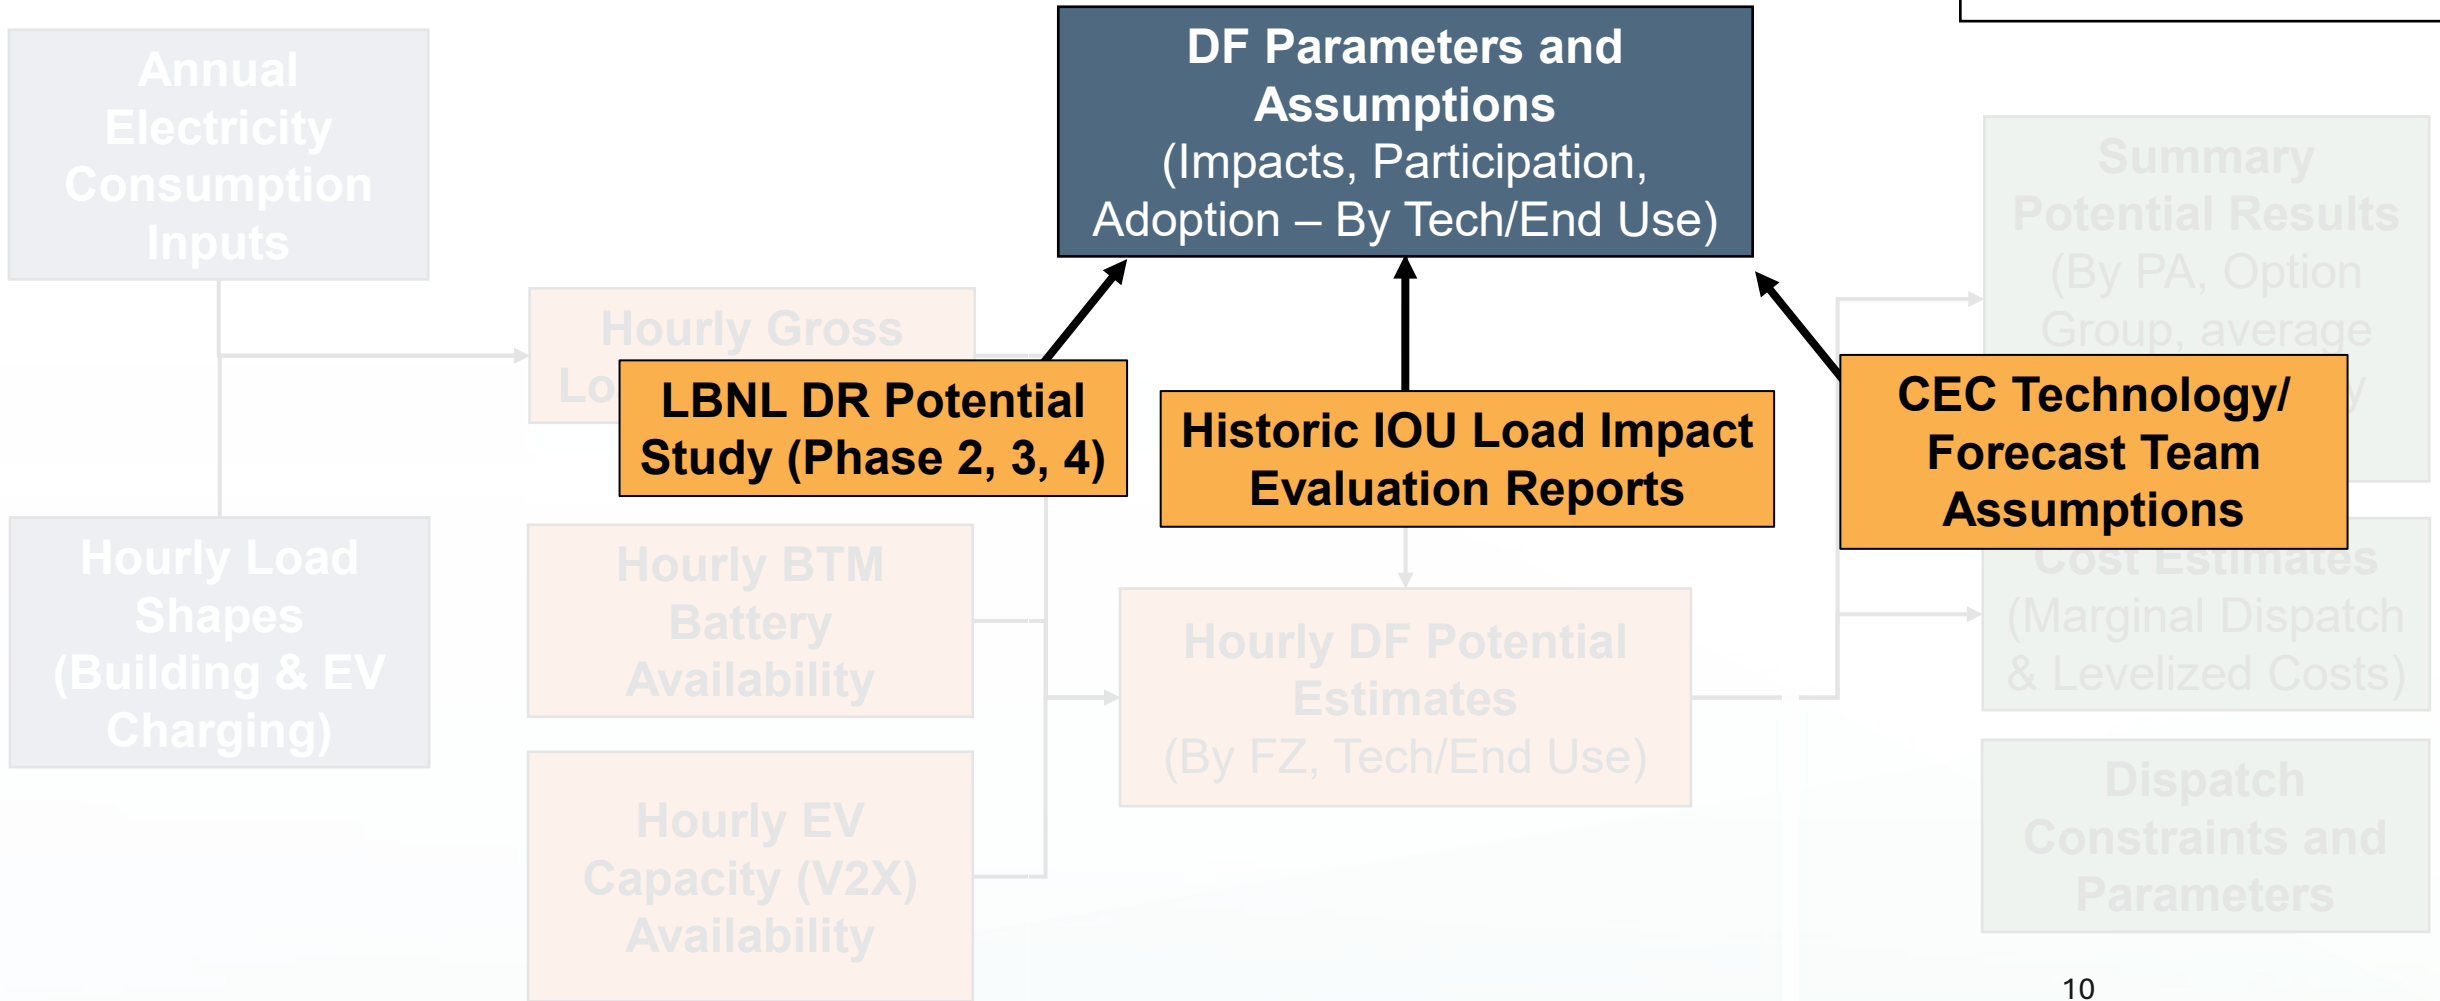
Annual Electricity Consumption Inputs

DF Parameters and Assumptions
(Impacts, Participation, Adoption – By Tech/End Use)

Summary Potential Results
(By PA, Option Group, average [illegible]

Hourly Gross Lo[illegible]

LBNL DR Potential Study (Phase 2, 3, 4)

Historic IOU Load Impact Evaluation Reports

CEC Technology/ Forecast Team Assumptions

Hourly Load Shapes (Building & EV Charging)

Hourly BTM Battery Availability

Hourly DF Potential Estimates
(By FZ, Tech/End Use)

Cost Estimates
(Marginal Dispatch & Levelized Costs)

Hourly EV Capacity (V2X) Availability

Dispatch Constraints and Parameters

10